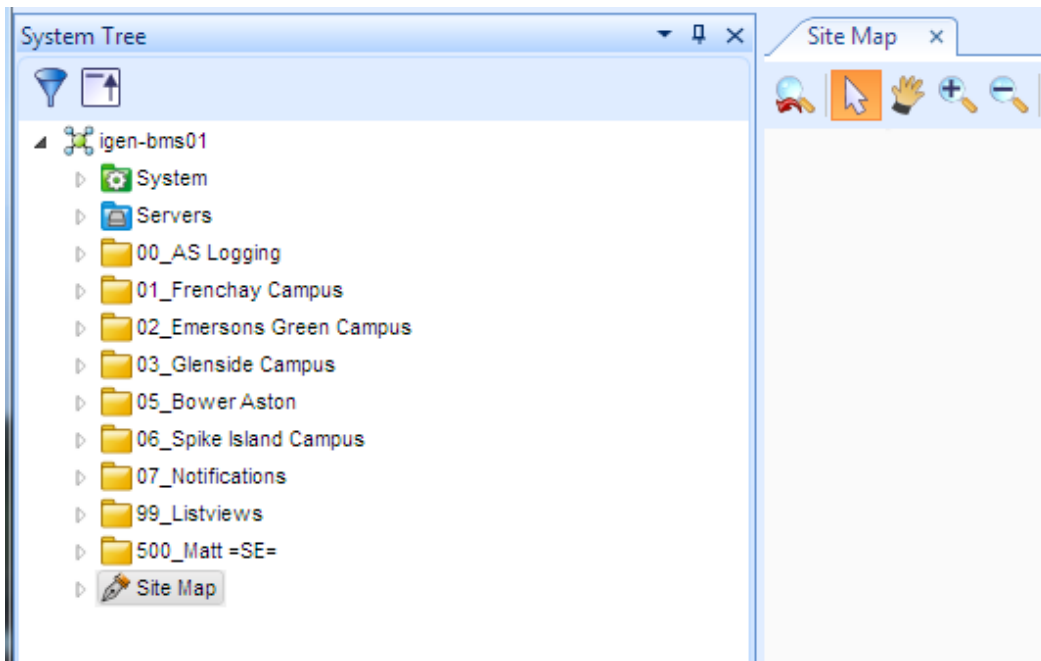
System Tree

igen-bms01
System
Servers
00_AS Logging
01_Frenchay Campus
02_Emersons Green Campus
03_Glenside Campus
05_Bower Aston
06_Spike Island Campus
07_Notifications
99_Listviews
500_Matt =SE=
Site Map

Site Map ×